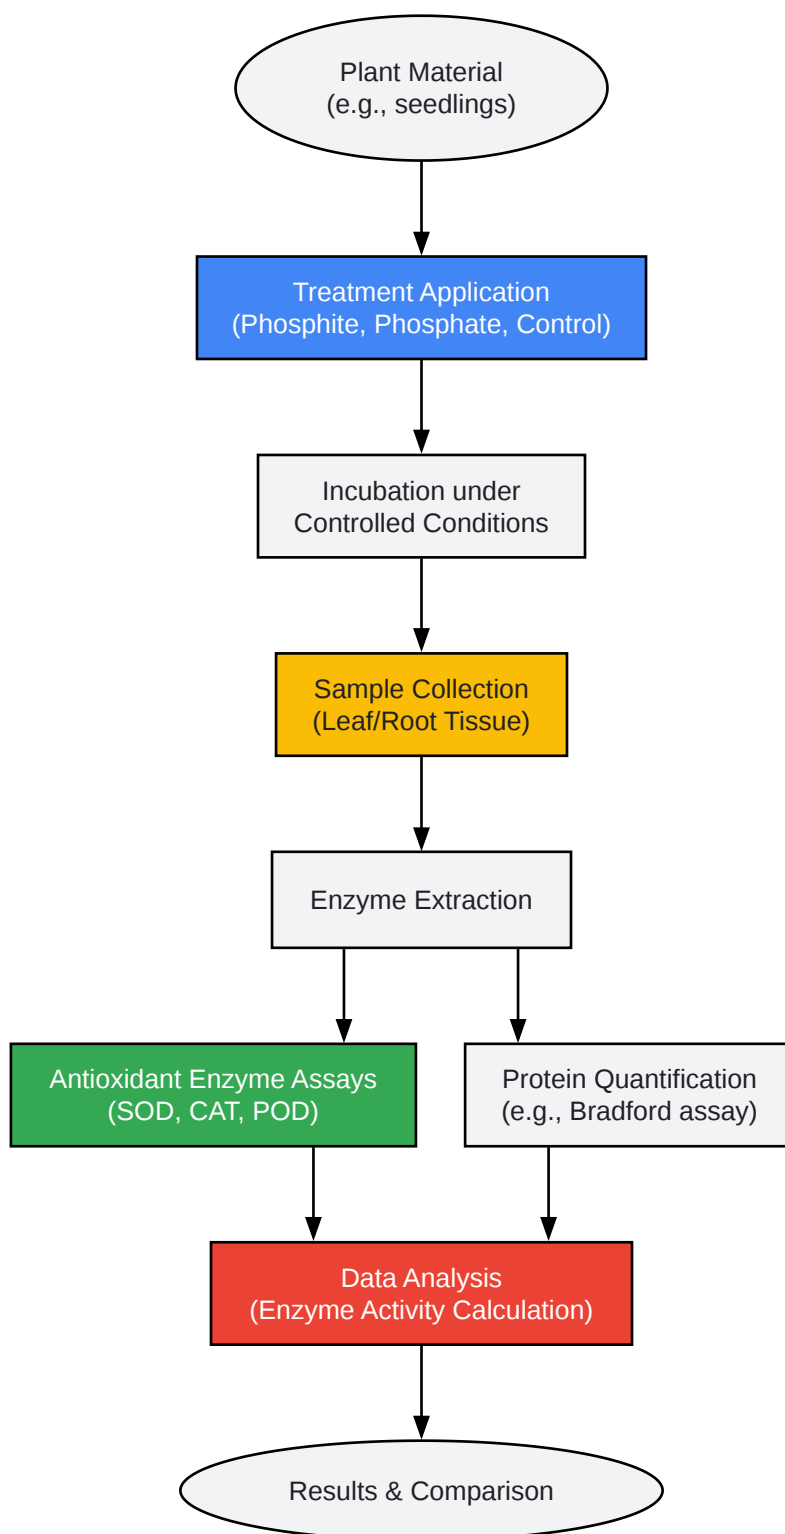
Plant Material
(e.g., seedlings)

Treatment Application
(Phosphite, Phosphate, Control)

Incubation under
Controlled Conditions

Sample Collection
(Leaf/Root Tissue)

Enzyme Extraction

Antioxidant Enzyme Assays
(SOD, CAT, POD)

Protein Quantification
(e.g., Bradford assay)

Data Analysis
(Enzyme Activity Calculation)

Results & Comparison